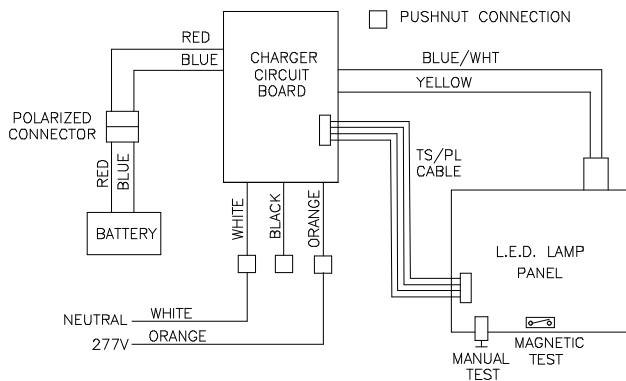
PUSHNUT CONNECTION

RED
BLUE

CHARGER CIRCUIT BOARD

BLUE/WHT
YELLOW

POLARIZED CONNECTOR

RED
BLUE

TS/PL CABLE

BATTERY

WHITE
BLACK
ORANGE

L.E.D. LAMP PANEL

NEUTRAL
WHITE
277V
ORANGE

MANUAL TEST
MAGNETIC TEST